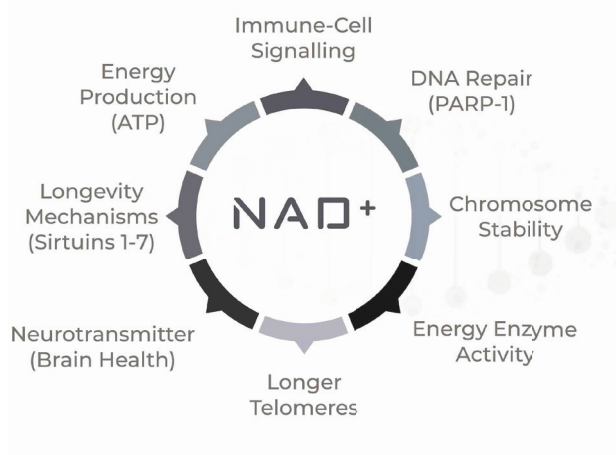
Immune-Cell Signalling

DNA Repair (PARP-1)

Chromosome Stability

Energy Enzyme Activity

Longer Telomeres

Neurotransmitter (Brain Health)

Longevity Mechanisms (Sirtuins 1-7)

Energy Production (ATP)

NAD+